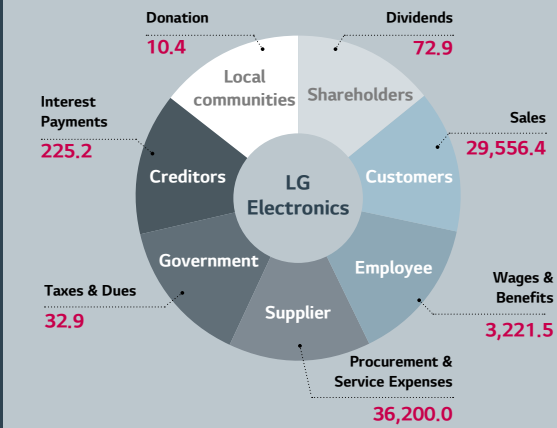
Donation
10.4

Dividends
72.9

Interest Payments
225.2

Sales
29,556.4

Local communities

Shareholders

Creditors

LG Electronics

Customers

Government

Employee

Supplier

Taxes & Dues
32.9

Wages & Benefits
3,221.5

Procurement & Service Expenses
36,200.0